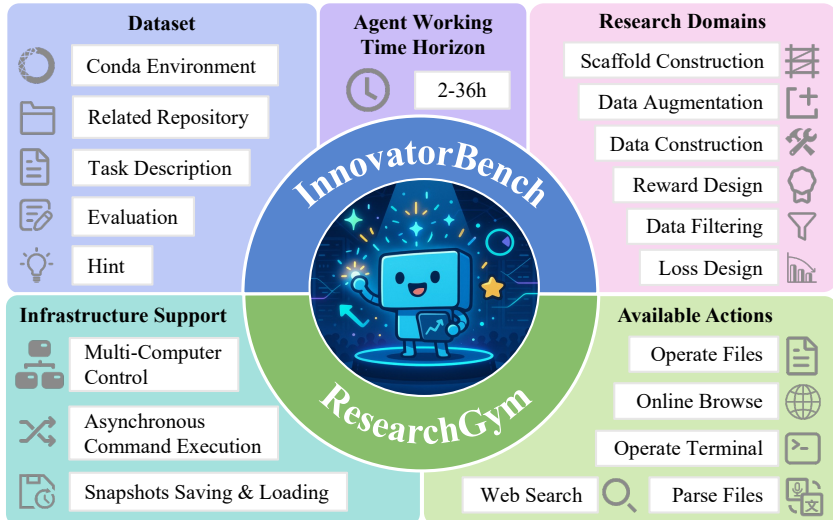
Dataset

Conda Environment

Related Repository

Task Description

Evaluation

Hint

Agent Working Time Horizon

2-36h

Research Domains

Scaffold Construction

Data Augmentation

Data Construction

Reward Design

Data Filtering

Loss Design

InnovatorBench

ResearchGym

Infrastructure Support

Multi-Computer Control

Asynchronous Command Execution

Snapshots Saving & Loading

Available Actions

Operate Files

Online Browse

Operate Terminal

Web Search

Parse Files